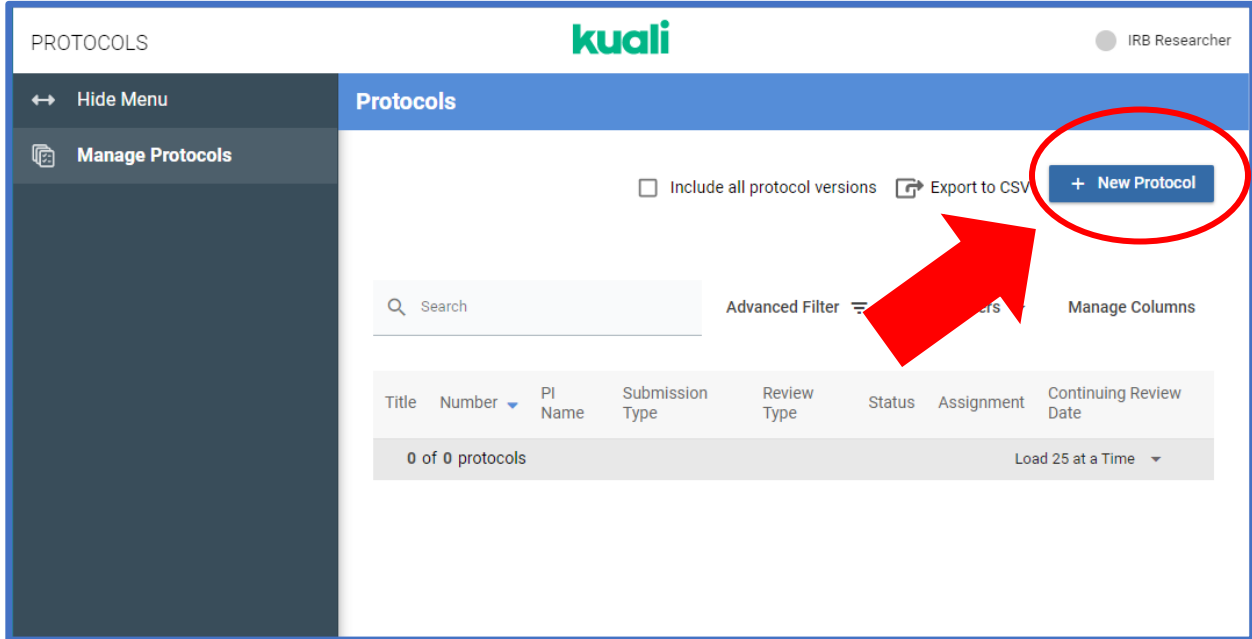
PROTOCOLS

kuali

IRB Researcher

Hide Menu

Manage Protocols

Protocols

Include all protocol versions

Export to CSV

+ New Protocol

Search

Advanced Filter

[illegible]ers

Manage Columns

| Title | Number | PI Name | Submission Type | Review Type | Status | Assignment | Continuing Review Date |
|---|---|---|---|---|---|---|---|

0 of 0 protocols

Load 25 at a Time